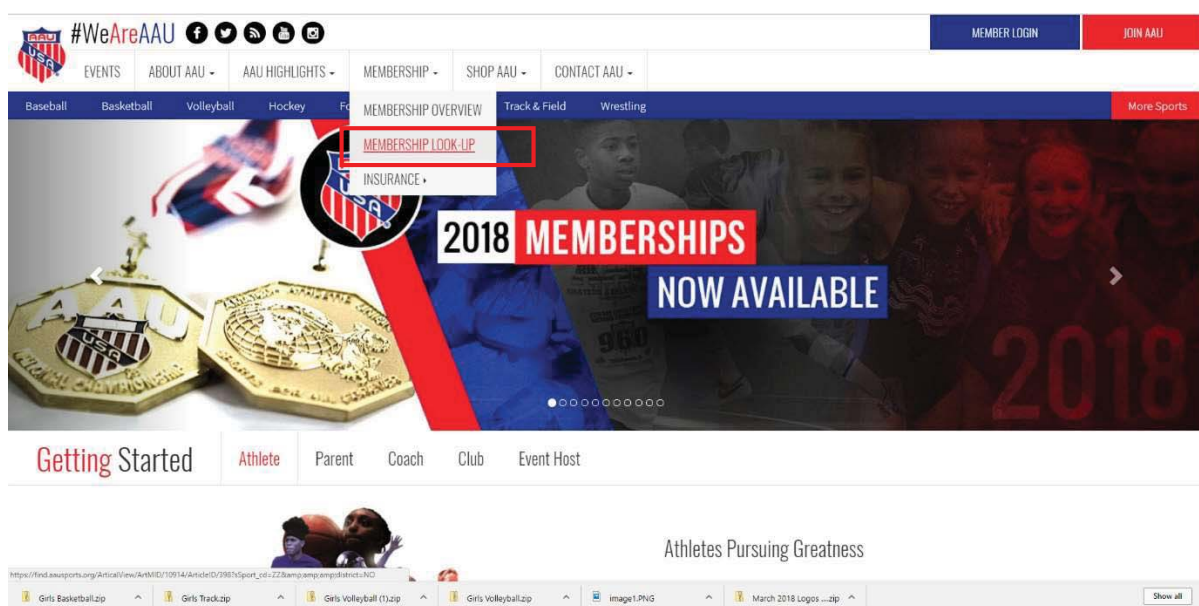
AAU USA #WeAreAAU

MEMBER LOGIN JOIN AAU

EVENTS ABOUT AAU ▾ AAU HIGHLIGHTS ▾ MEMBERSHIP ▾ SHOP AAU ▾ CONTACT AAU ▾

Baseball Basketball Volleyball Hockey Fo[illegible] Track & Field Wrestling More Sports

MEMBERSHIP OVERVIEW
MEMBERSHIP LOOK-UP
INSURANCE ▸

AAU USA NATIONAL CHAMPIONSHIP

2018 MEMBERSHIPS NOW AVAILABLE

2018

960

Getting Started Athlete Parent Coach Club Event Host

Athletes Pursuing Greatness

https://find.aausports.org/ArticalView/ArtMID/10914/ArticleID/398?Sport_cd=ZZ&amp;amp;amp;district=NO

Girls Basketball.zip ^ Girls Track.zip ^ Girls Volleyball (1).zip ^ Girls Volleyball.zip ^ image1.PNG ^ March 2018 Logos ....zip ^ Show all